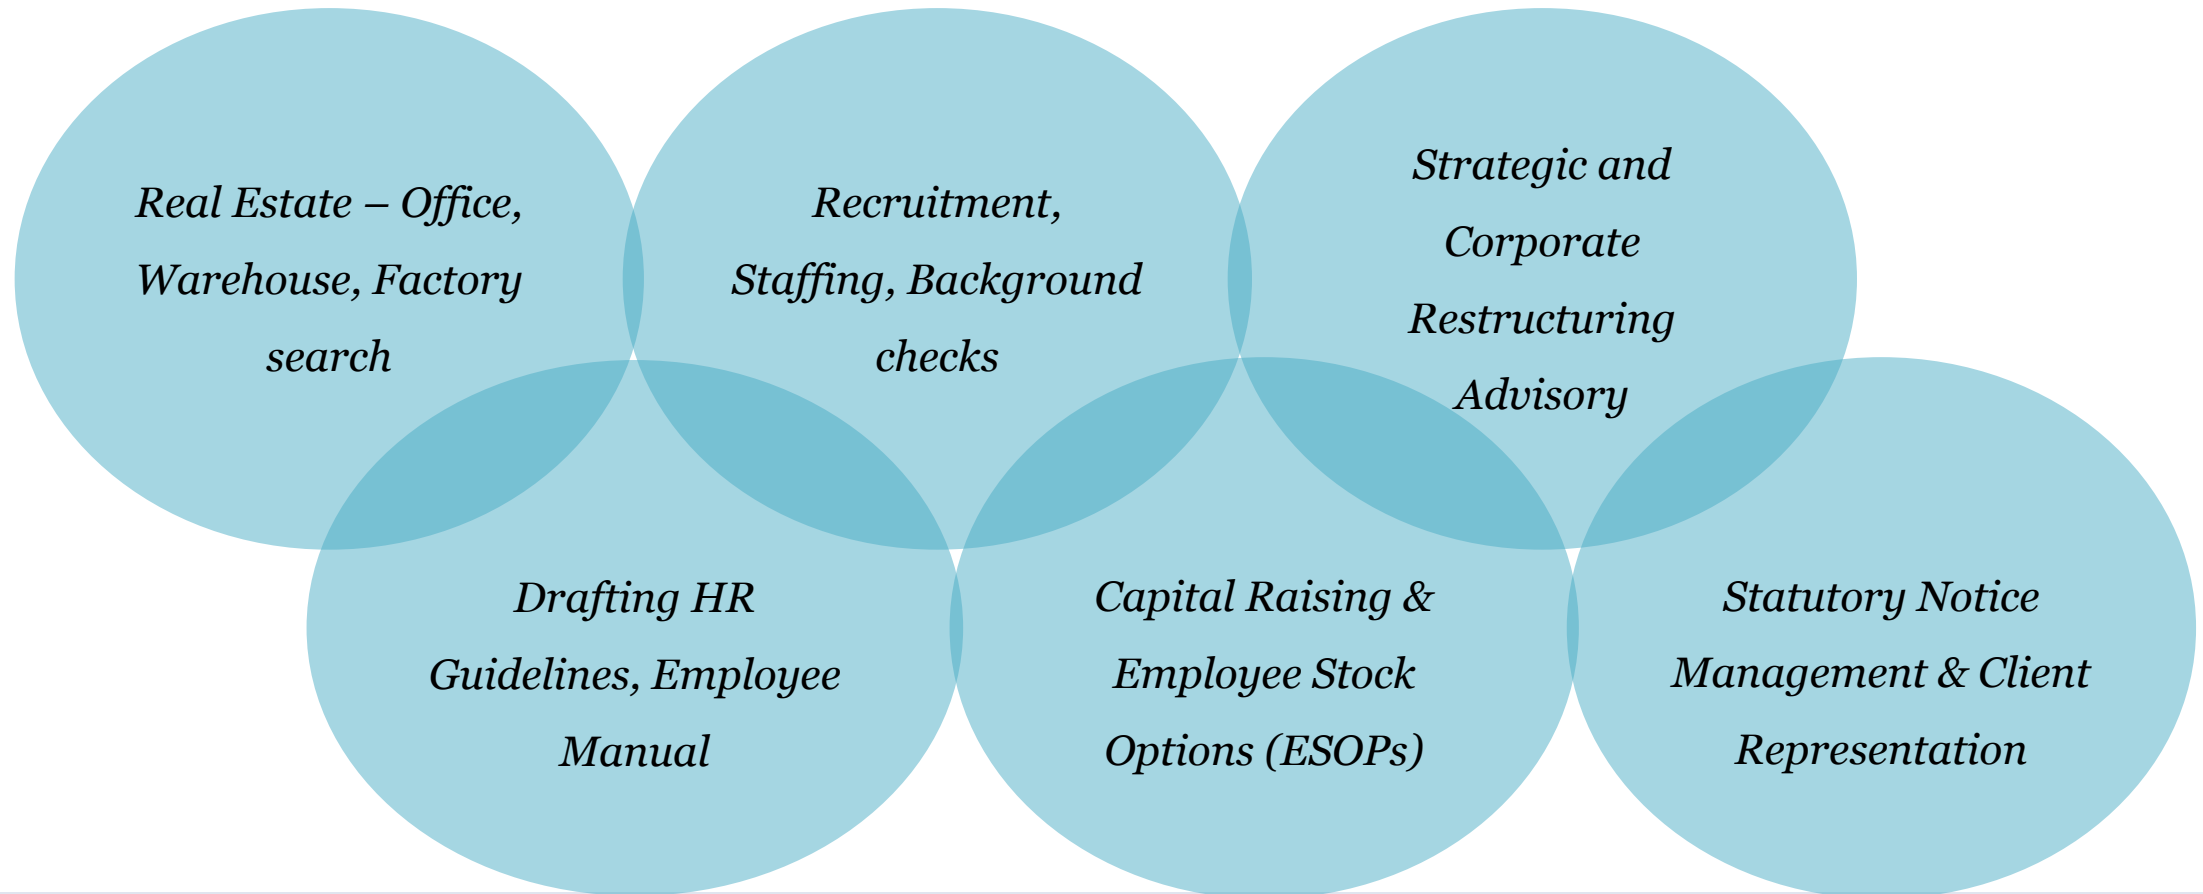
Real Estate – Office, Warehouse, Factory search

Recruitment, Staffing, Background checks

Strategic and Corporate Restructuring Advisory

Drafting HR Guidelines, Employee Manual

Capital Raising & Employee Stock Options (ESOPs)

Statutory Notice Management & Client Representation